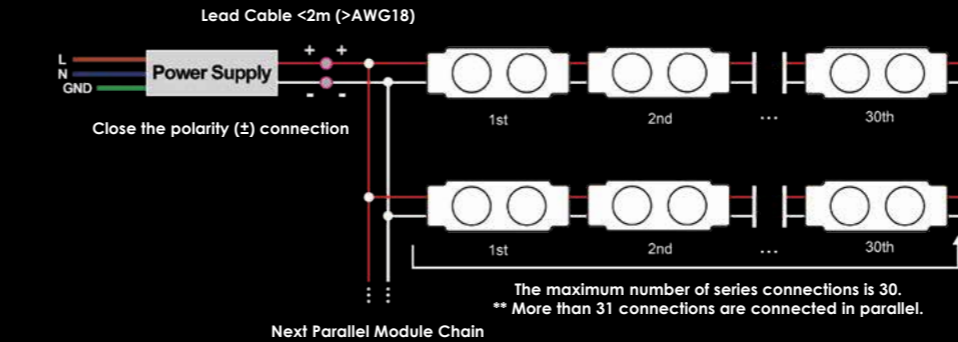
Lead Cable <2m (>AWG18)

L
N
GND

Power Supply

+ +
- -

Close the polarity (±) connection

1st
2nd
...
30th

1st
2nd
...
30th

The maximum number of series connections is 30.
** More than 31 connections are connected in parallel.

Next Parallel Module Chain